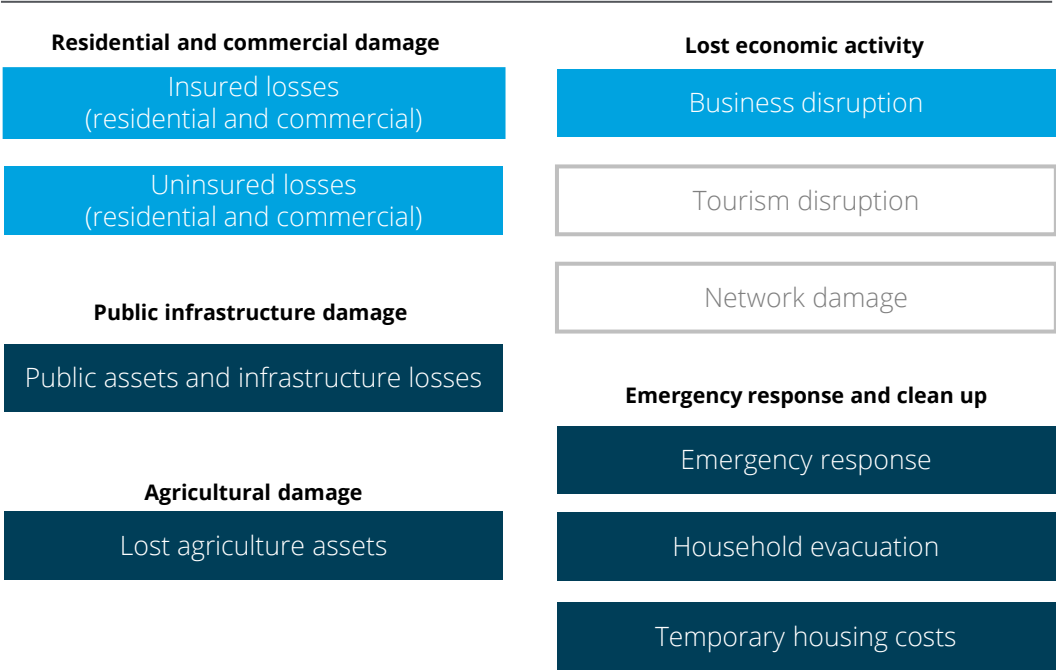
Residential and commercial damage

Insured losses (residential and commercial)

Uninsured losses (residential and commercial)

Public infrastructure damage

Public assets and infrastructure losses

Agricultural damage

Lost agriculture assets

Lost economic activity

Business disruption

Tourism disruption

Network damage

Emergency response and clean up

Emergency response

Household evacuation

Temporary housing costs